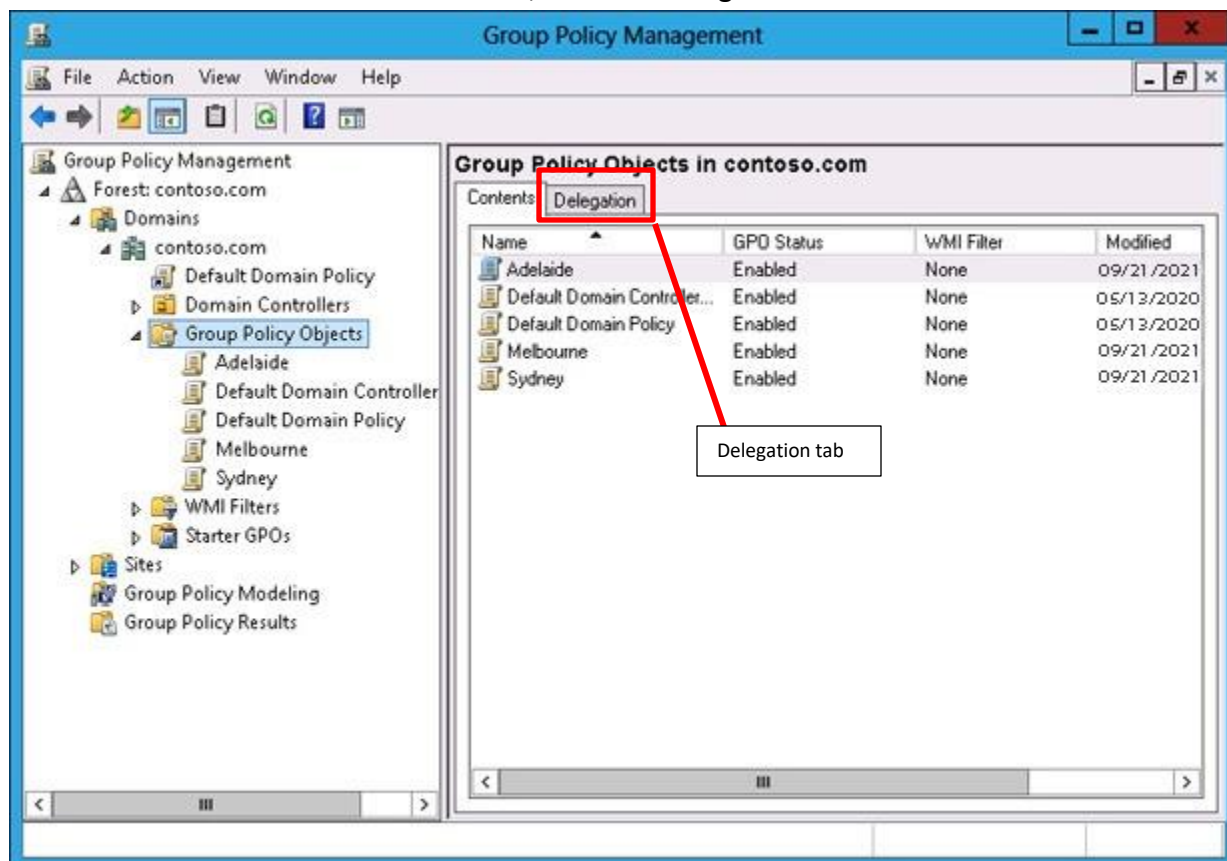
Group Policy Management

File Action View Window Help

Group Policy Management
Forest: contoso.com
Domains
contoso.com
Default Domain Policy
Domain Controllers
Group Policy Objects
Adelaide
Default Domain Controller
Default Domain Policy
Melbourne
Sydney
WMI Filters
Starter GPOs
Sites
Group Policy Modeling
Group Policy Results

Group Policy Objects in contoso.com

Contents | Delegation

| Name | GPO Status | WMI Filter | Modified |
|---|---|---|---|
| Adelaide | Enabled | None | 09/21/2021 |
| Default Domain Controller... | Enabled | None | 05/13/2020 |
| Default Domain Policy | Enabled | None | 05/13/2020 |
| Melbourne | Enabled | None | 09/21/2021 |
| Sydney | Enabled | None | 09/21/2021 |

Delegation tab